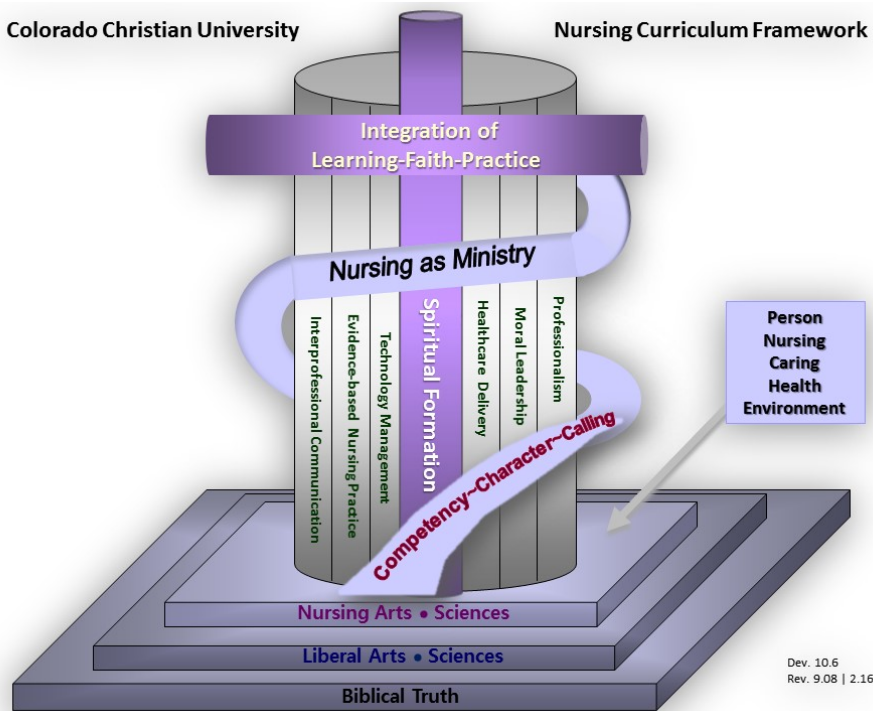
Colorado Christian University

Nursing Curriculum Framework

Integration of Learning-Faith-Practice

Nursing as Ministry

Interprofessional Communication

Evidence-based Nursing Practice

Technology Management

Spiritual Formation

Healthcare Delivery

Moral Leadership

Professionalism

Person
Nursing
Caring
Health
Environment

Competency~Character~Calling

Nursing Arts • Sciences

Liberal Arts • Sciences

Biblical Truth

Dev. 10.6
Rev. 9.08 | 2.16